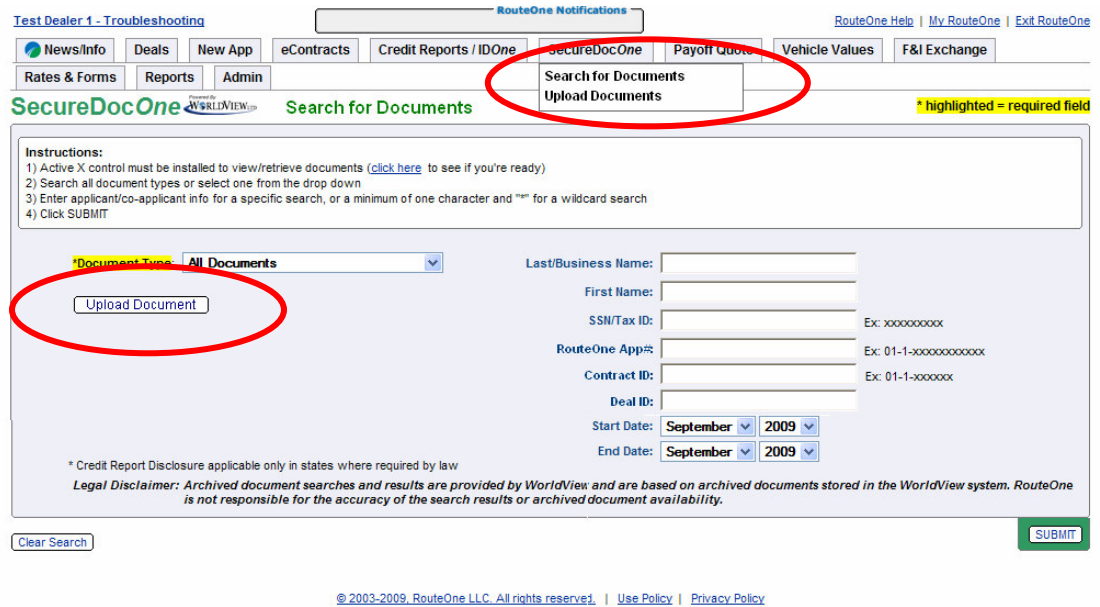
Test Dealer 1 - Troubleshooting

RouteOne Notifications

RouteOne Help | My RouteOne | Exit RouteOne

News/Info | Deals | New App | eContracts | Credit Reports / IDOne | SecureDocOne | Payoff Quote | Vehicle Values | F&I Exchange

Rates & Forms | Reports | Admin

Search for Documents
Upload Documents

SecureDocOne Powered By WorldView Ltd Search for Documents

* highlighted = required field

Instructions:
1) Active X control must be installed to view/retrieve documents (click here to see if you're ready)
2) Search all document types or select one from the drop down
3) Enter applicant/co-applicant info for a specific search, or a minimum of one character and "*" for a wildcard search
4) Click SUBMIT

*Document Type: All Documents

Upload Document

Last/Business Name:

First Name:

SSN/Tax ID: Ex: xxxxxxxxx

RouteOne App#: Ex: 01-1-xxxxxxxxxxx

Contract ID: Ex: 01-1-xxxxxx

Deal ID:

Start Date: September 2009

End Date: September 2009

* Credit Report Disclosure applicable only in states where required by law

Legal Disclaimer: Archived document searches and results are provided by WorldView and are based on archived documents stored in the WorldView system. RouteOne is not responsible for the accuracy of the search results or archived document availability.

Clear Search

SUBMIT

© 2003-2009, RouteOne LLC. All rights reserved. | Use Policy | Privacy Policy